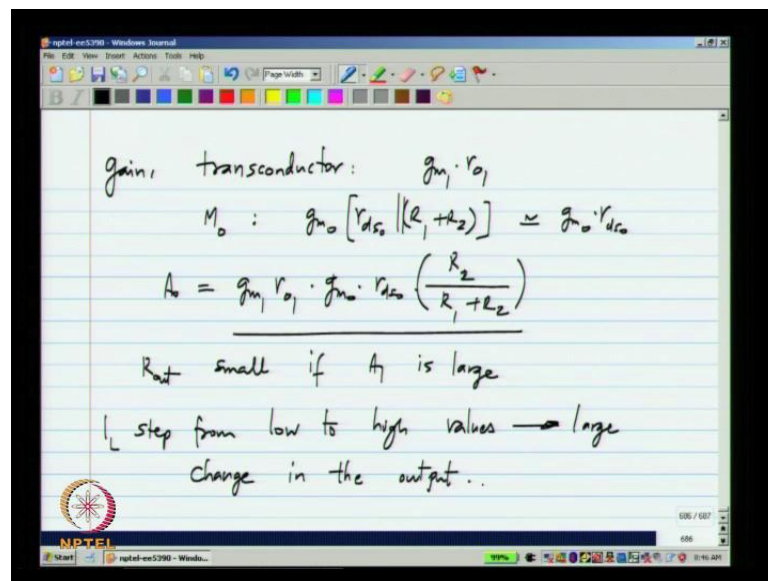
nptel-ee5390 - Windows Journal
File Edit View Insert Actions Tools Help
Page Width

gain, transconductor: $g_{m_1} \cdot r_{o_1}$

$M_o$ : $g_{m_o}\left[r_{ds_o} \| (R_1+R_2)\right] \simeq g_{m_o} \cdot r_{ds_o}$

$A_o = g_{m_1} r_{o_1} \cdot g_{m_o} \cdot r_{ds_o} \left(\frac{R_2}{R_1+R_2}\right)$

$R_{out}$ small if $A_1$ is large

$I_L$ step from low to high values → large change in the output..

NPTEL

686 / 687

686

Start nptel-ee5390 - Windo...

8:46 AM